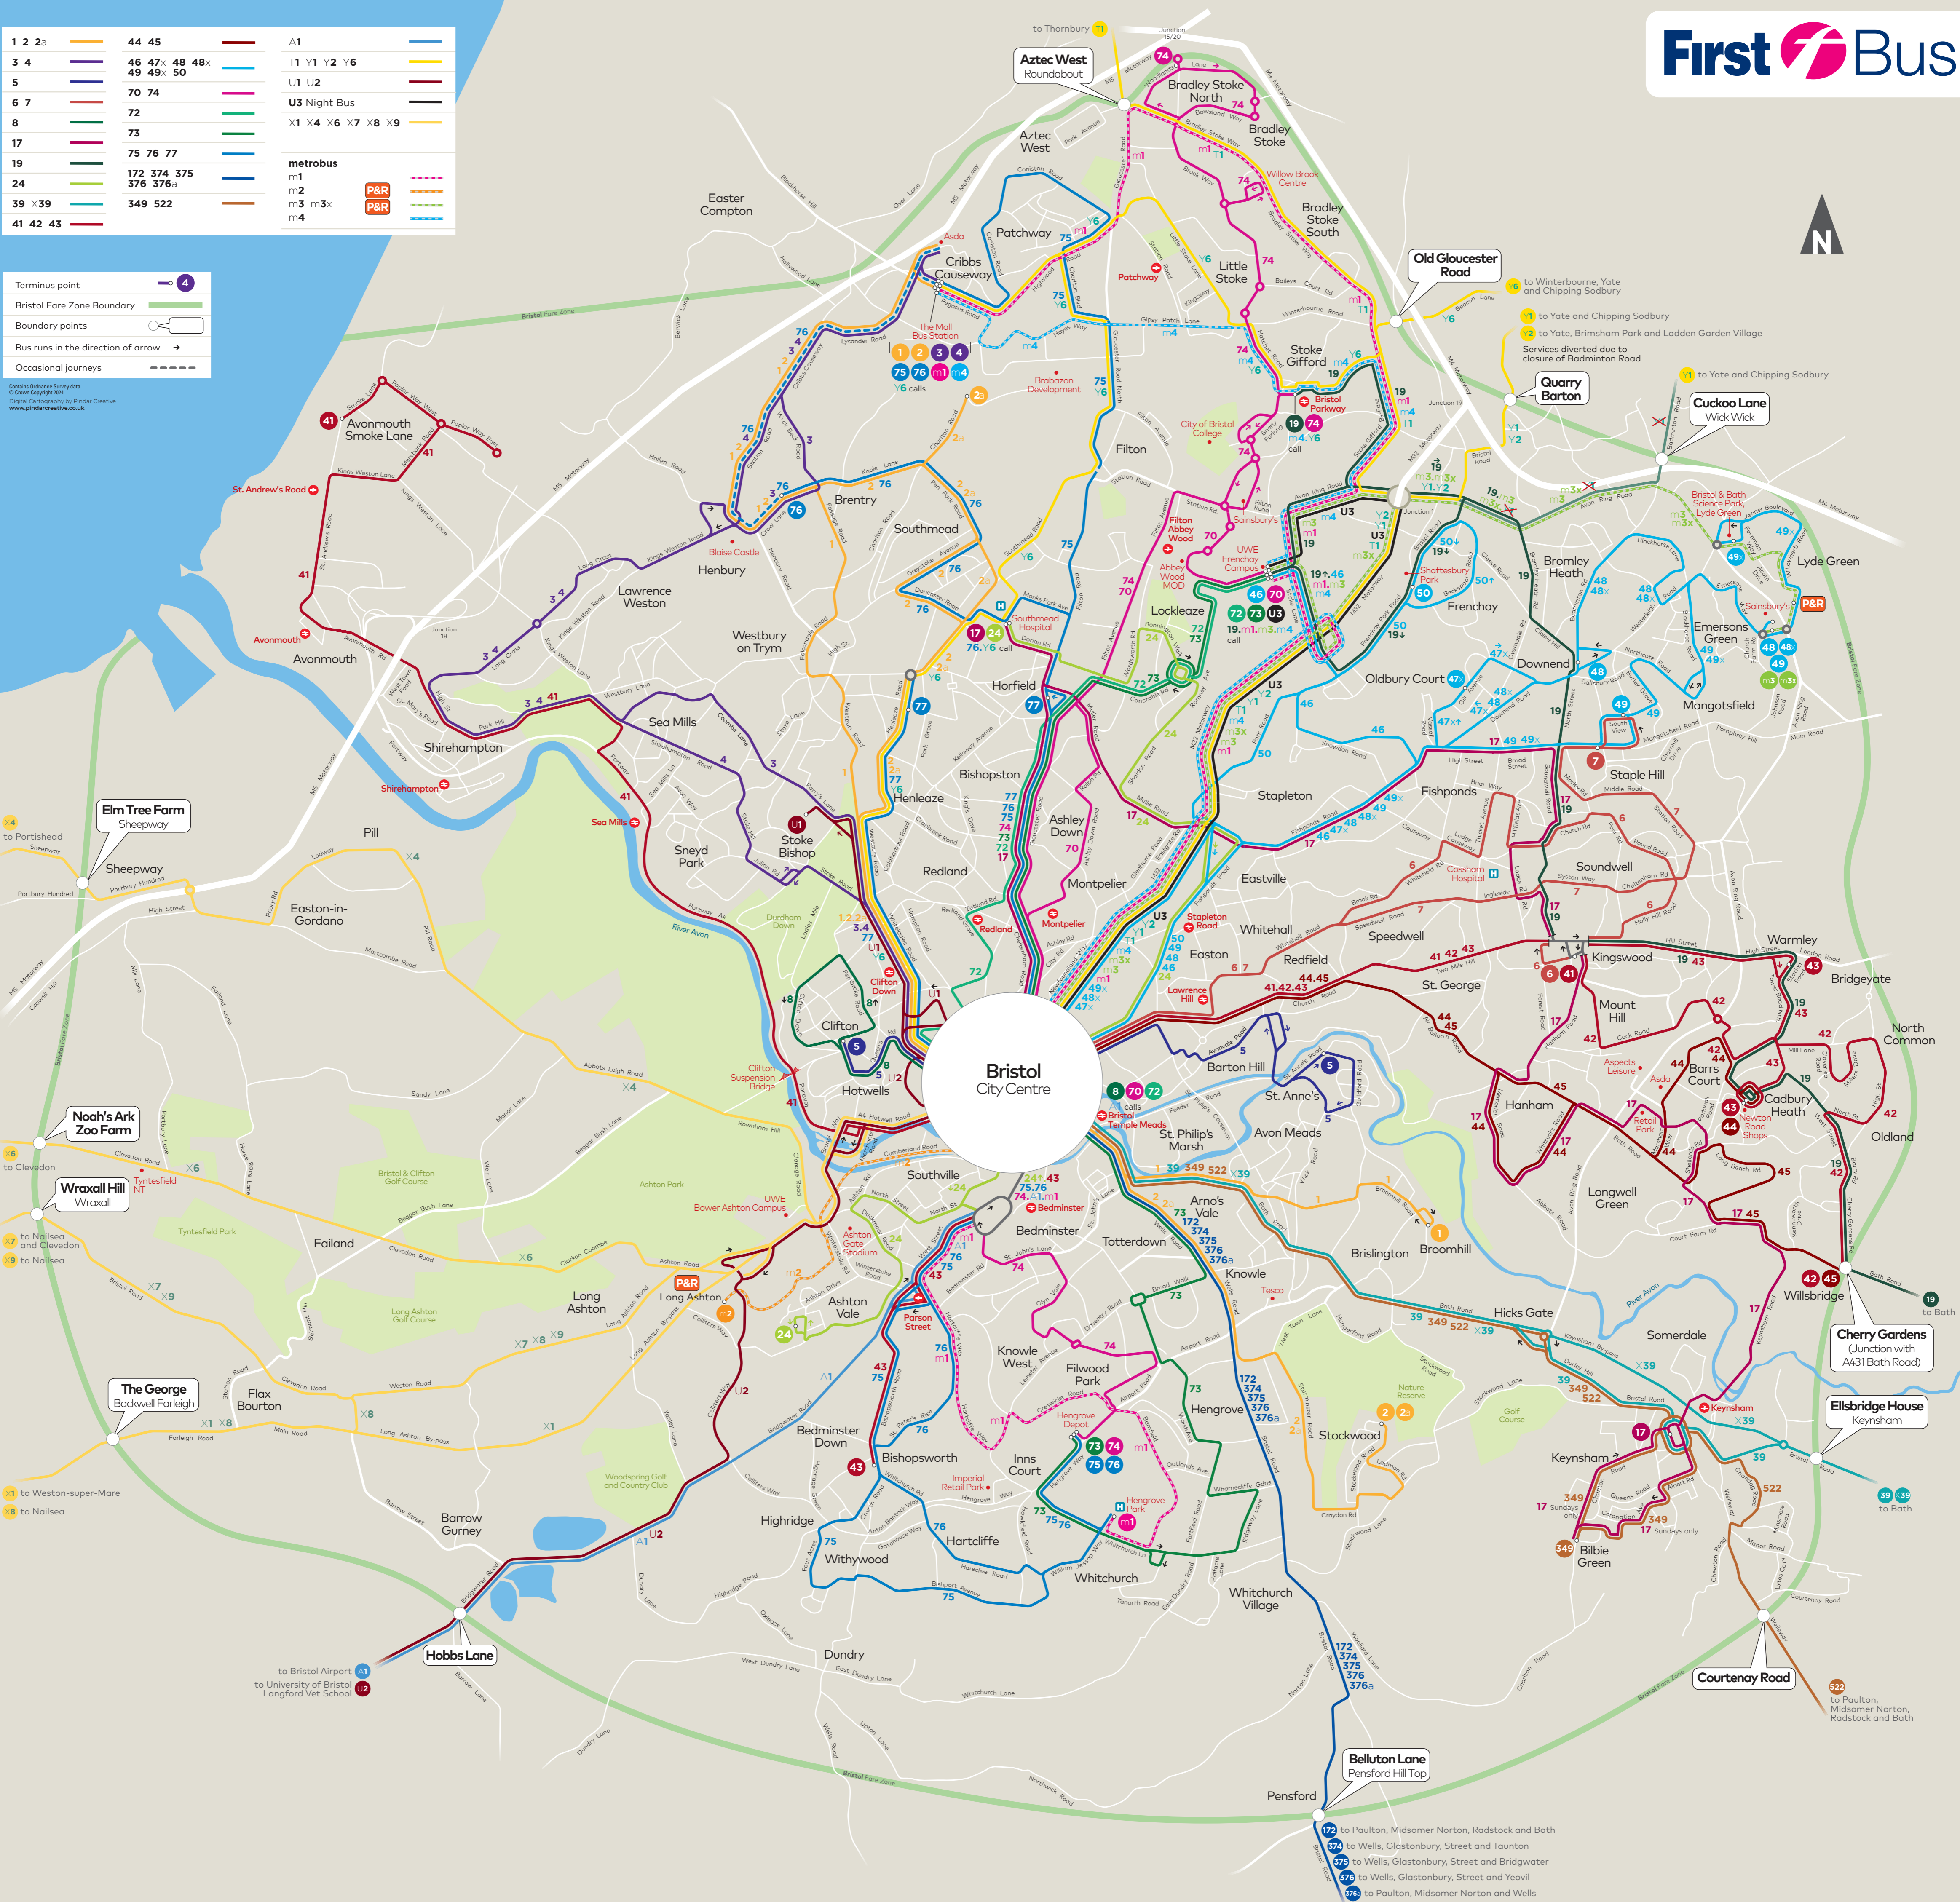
1 2 2a
3 4
5
6 7
8
17
19
24
39 X39
41 42 43

44 45
46 47x 48 48x 49 49x 50
70 74
72
73
75 76 77
172 374 375 376 376a
349 522

A1
T1 Y1 Y2 Y6
U1 U2
U3 Night Bus
X1 X4 X6 X7 X8 X9

metrobus
m1
m2 P&R
m3 m3x P&R
m4

Terminus point 4
Bristol Fare Zone Boundary
Boundary points
Bus runs in the direction of arrow
Occasional journeys

Contains Ordnance Survey data © Crown Copyright 2024
Digital Cartography by Pindar Creative
www.pindarcreative.co.uk

First Bus

N

Bristol City Centre

to Thornbury T1
Aztec West Roundabout
Bradley Stoke North
Bradley Stoke
Bradley Stoke South
Willow Brook Centre
Little Stoke
Patchway
Aztec West
Patchway
Cribbs Causeway
Asda
The Mall Bus Station
Y6 calls
Easter Compton
Old Gloucester Road
to Winterbourne, Yate and Chipping Sodbury
to Yate and Chipping Sodbury
to Yate, Brimsham Park and Ladden Garden Village
Services diverted due to closure of Badminton Road
Quarry Barton
to Yate and Chipping Sodbury
Cuckoo Lane Wick Wick
Stoke Gifford
Bristol Parkway
19 74 m4.Y6 call
Brabazon Development
City of Bristol College
Filton
Avonmouth Smoke Lane
St. Andrew's Road
Brentry
Blaise Castle
Henbury
Southmead
Lawrence Weston
Westbury on Trym
Southmead Hospital
76.Y6 call
Filton Abbey Wood
Sainsbury's
UWE Frenchay Campus
Abbey Wood MOD
Lockleaze
19.m1.m3.m4 call
Bristol & Bath Science Park, Lyde Green
Lyde Green
Bromley Heath
Shaftesbury Park
Frenchay
Sainsbury's P&R
Emersons Green
Downend
Mangotsfield
Oldbury Court
Avonmouth
Shirehampton
Shirehampton
Sea Mills
Sea Mills
Horfield
Henleaze
Bishopston
Ashley Down
Stapleton
Fishponds
Staple Hill
Elm Tree Farm Sheepway
to Portishead
Pill
Sheepway
Stoke Bishop
Sneyd Park
Redland
Montpelier
Montpelier
Eastville
Cossham Hospital
Soundwell
Easton-in-Gordano
Durdham Down
Redland
Stapleton Road
Easton
Whitehall
Speedwell
Kingswood
Warmley
Bridgeyate
Clifton Down
Clifton
Redfield
Lawrence Hill
St. George
Mount Hill
North Common
Noah's Ark Zoo Farm
to Clevedon
Clifton Suspension Bridge
Hotwells
Barton Hill
Bristol Temple Meads
8 70 72 calls
St. Anne's
Avon Meads
St. Philip's Marsh
Aspects Leisure
Asda
Barrs Court
Cadbury Heath
Newton Road Shops
Hanham
Oldland
Wraxall Hill Wraxall
Tyntesfield NT
to Nailsea and Clevedon
to Nailsea
Failand
Bristol & Clifton Golf Course
Tyntesfield Park
Ashton Park
UWE Bower Ashton Campus
Southville
Bedminster
Arno's Vale
Totterdown
Bedminster
Ashton Gate Stadium
Long Ashton
Long Ashton P&R
Ashton Vale
Parson Street
Brislington
Broomhill
Longwell Green
Retail Park
Willsbridge
to Bath
Cherry Gardens (Junction with A431 Bath Road)
Knowle
Hicks Gate
Somerdale
Keynsham
Ellsbridge House Keynsham
Knowle West
Filwood Park
Tesco
Hengrove
Hengrove Depot
Nature Reserve
Stockwood
Golf Course
The George Backwell Farleigh
Flax Bourton
Long Ashton Golf Course
Bedminster Down
Bishopsworth
Inns Court
Imperial Retail Park
Highridge
Withywood
Hartcliffe
Hengrove Park
Whitchurch
Whitchurch Village
Keynsham
Bilbie Green
Sundays only
17 Sundays only
to Bath
to Weston-super-Mare
to Nailsea
Barrow Gurney
Woodspring Golf and Country Club
Hobbs Lane
to Bristol Airport
to University of Bristol Langford Vet School
Dundry
Courtenay Road
to Paulton, Midsomer Norton, Radstock and Bath
Belluton Lane Pensford Hill Top
Pensford
to Paulton, Midsomer Norton, Radstock and Bath
to Wells, Glastonbury, Street and Taunton
to Wells, Glastonbury, Street and Bridgwater
to Wells, Glastonbury, Street and Yeovil
to Paulton, Midsomer Norton and Wells
Bristol Fare Zone